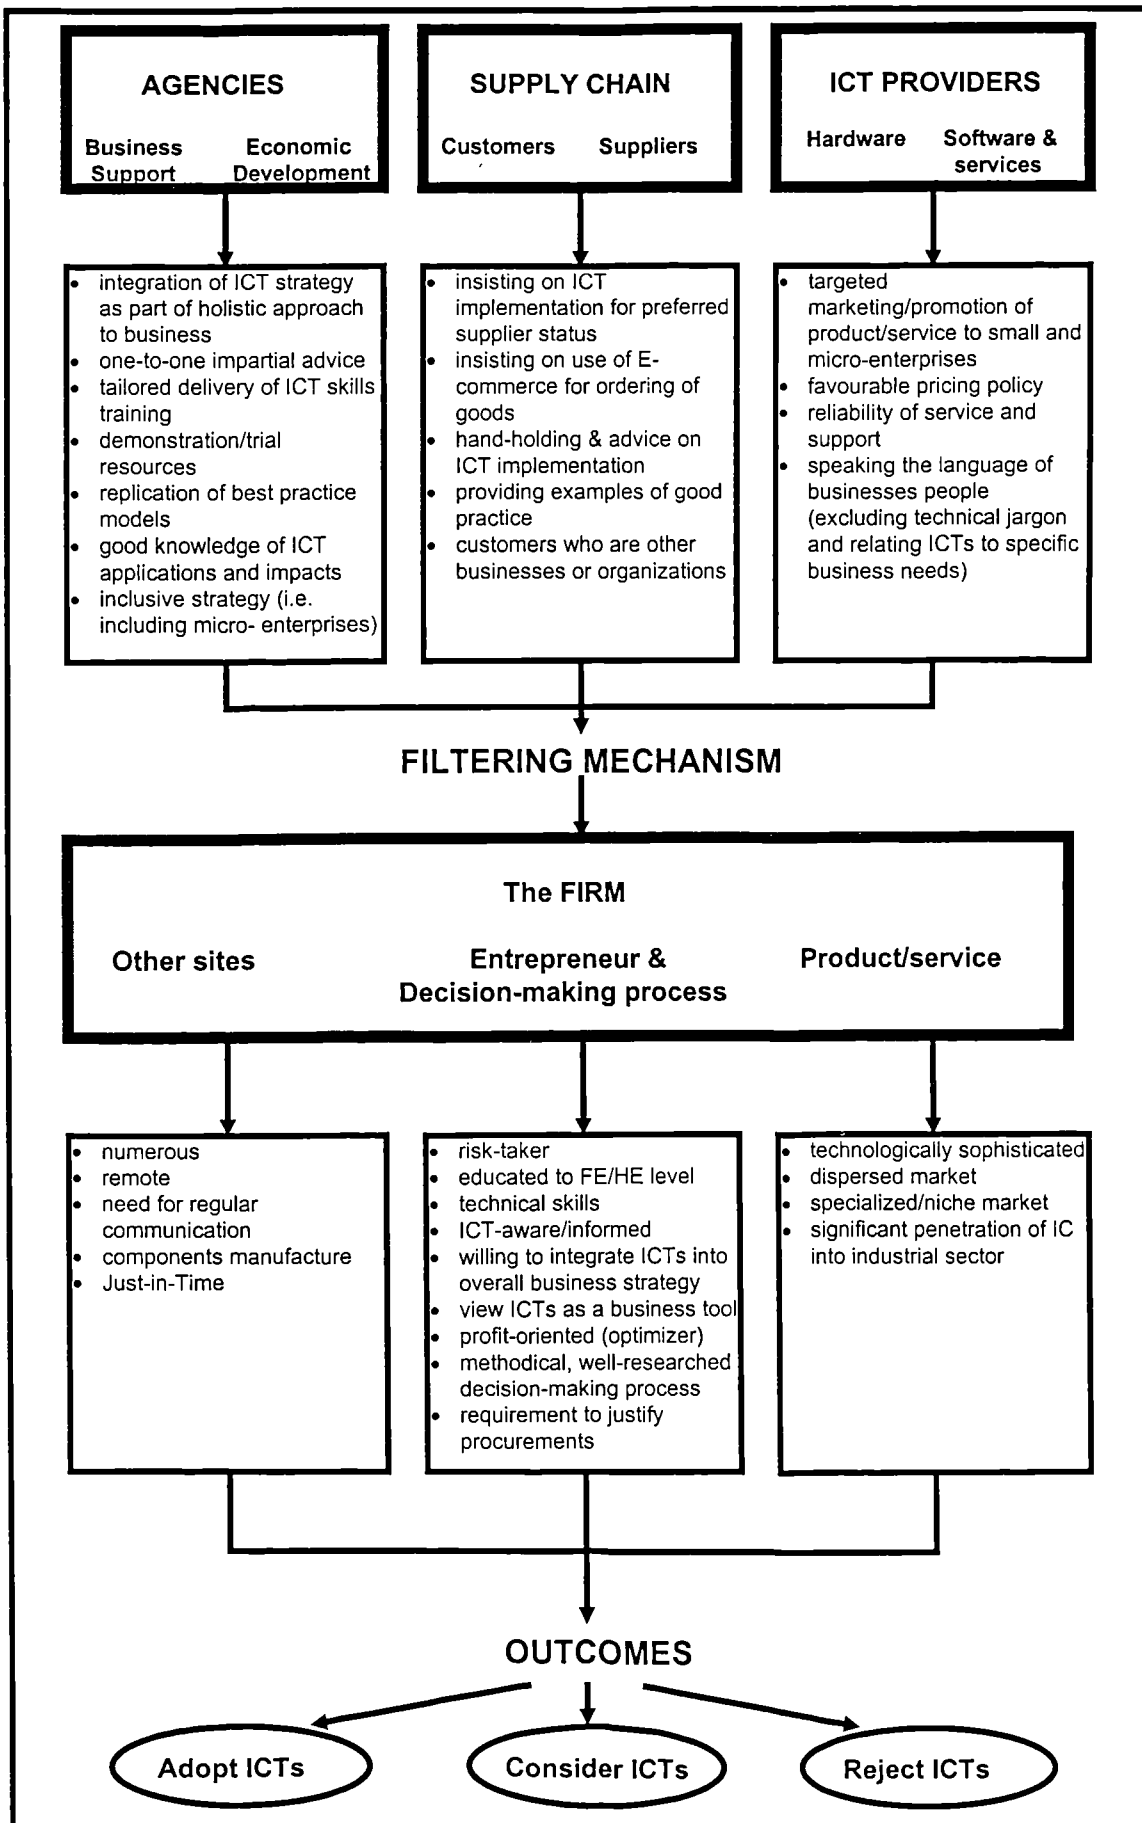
AGENCIES

Business Support

Economic Development

SUPPLY CHAIN

Customers

Suppliers

ICT PROVIDERS

Hardware

Software & services

- integration of ICT strategy as part of holistic approach to business
- one-to-one impartial advice
- tailored delivery of ICT skills training
- demonstration/trial resources
- replication of best practice models
- good knowledge of ICT applications and impacts
- inclusive strategy (i.e. including micro- enterprises)

- insisting on ICT implementation for preferred supplier status
- insisting on use of E-commerce for ordering of goods
- hand-holding & advice on ICT implementation
- providing examples of good practice
- customers who are other businesses or organizations

- targeted marketing/promotion of product/service to small and micro-enterprises
- favourable pricing policy
- reliability of service and support
- speaking the language of businesses people (excluding technical jargon and relating ICTs to specific business needs)

FILTERING MECHANISM

The FIRM

Other sites

Entrepreneur & Decision-making process

Product/service

- numerous
- remote
- need for regular communication
- components manufacture
- Just-in-Time

- risk-taker
- educated to FE/HE level
- technical skills
- ICT-aware/informed
- willing to integrate ICTs into overall business strategy
- view ICTs as a business tool
- profit-oriented (optimizer)
- methodical, well-researched decision-making process
- requirement to justify procurements

- technologically sophisticated
- dispersed market
- specialized/niche market
- significant penetration of IC into industrial sector

OUTCOMES

Adopt ICTs

Consider ICTs

Reject ICTs